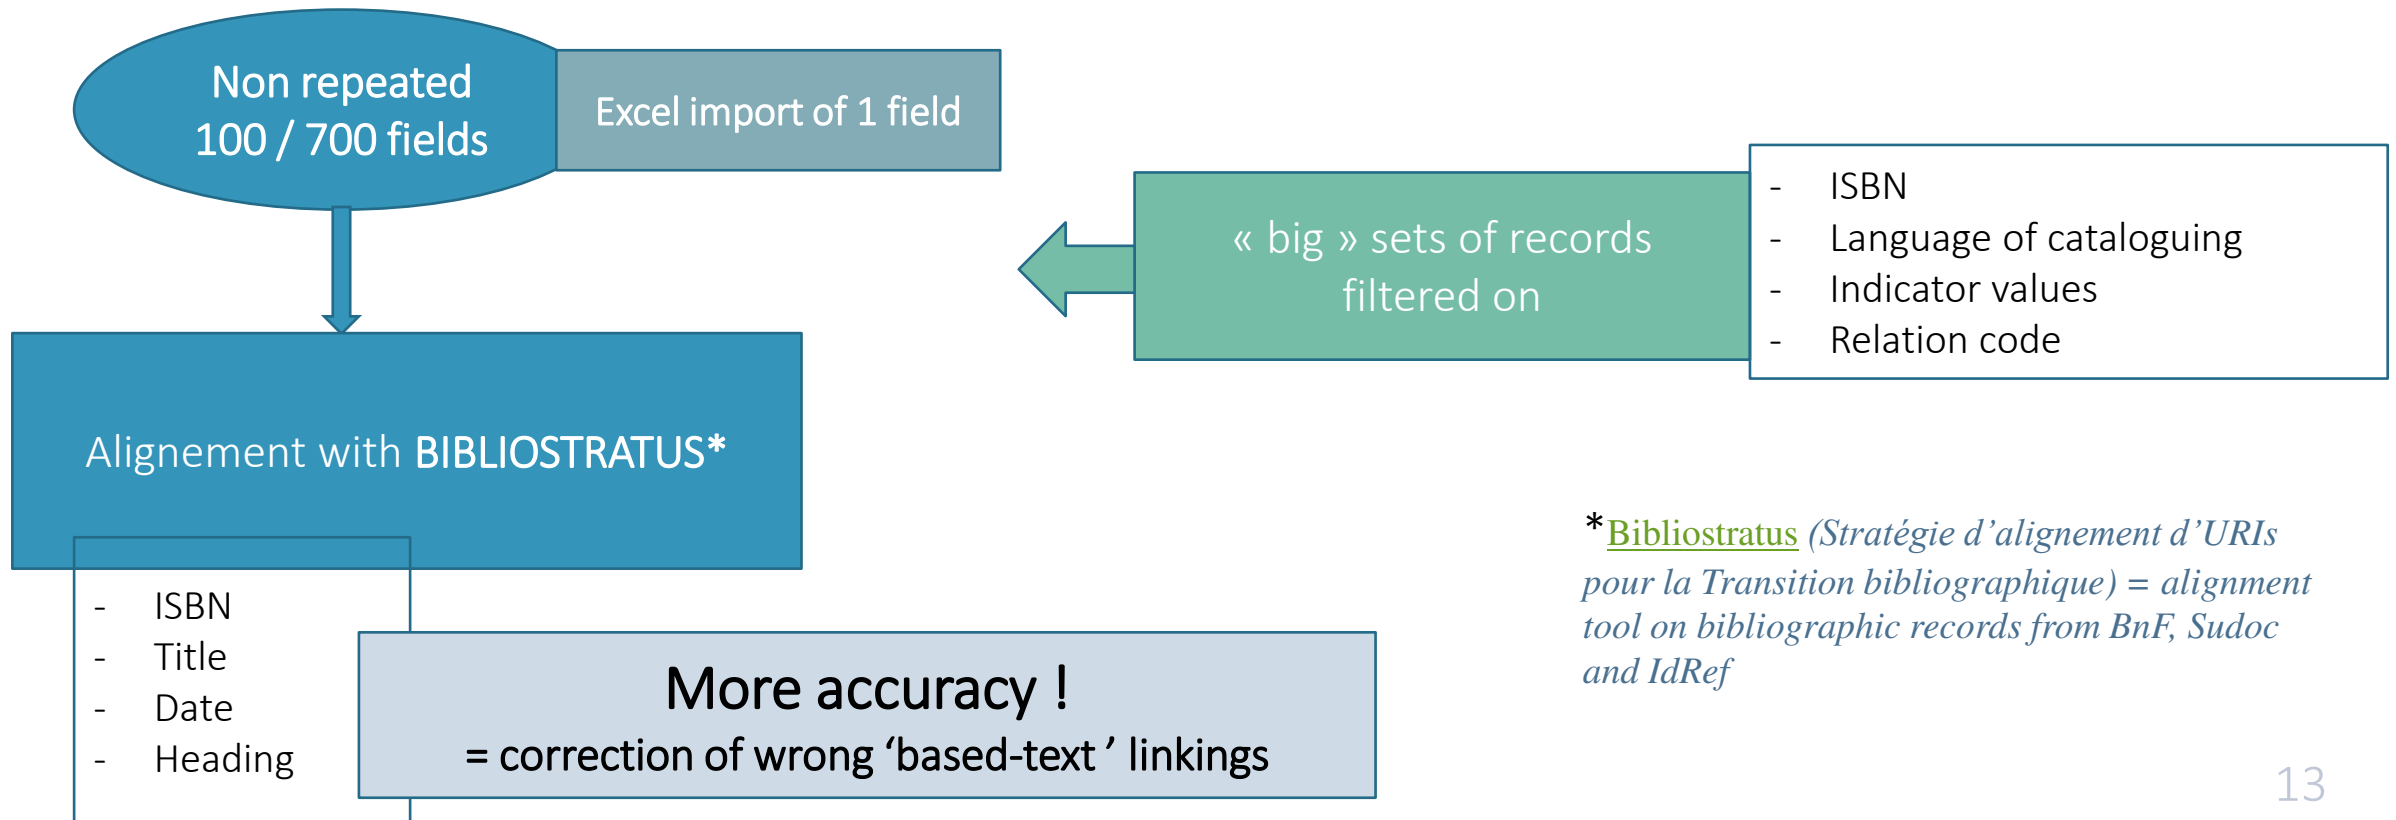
Non repeated
100 / 700 fields

Excel import of 1 field

« big » sets of records filtered on

- ISBN
- Language of cataloguing
- Indicator values
- Relation code

Alignement with BIBLIOSTRATUS*

- ISBN
- Title
- Date
- Heading

More accuracy !
= correction of wrong 'based-text' linkings

*Bibliostratus (Stratégie d'alignement d'URIs pour la Transition bibliographique) = alignment tool on bibliographic records from BnF, Sudoc and IdRef

13